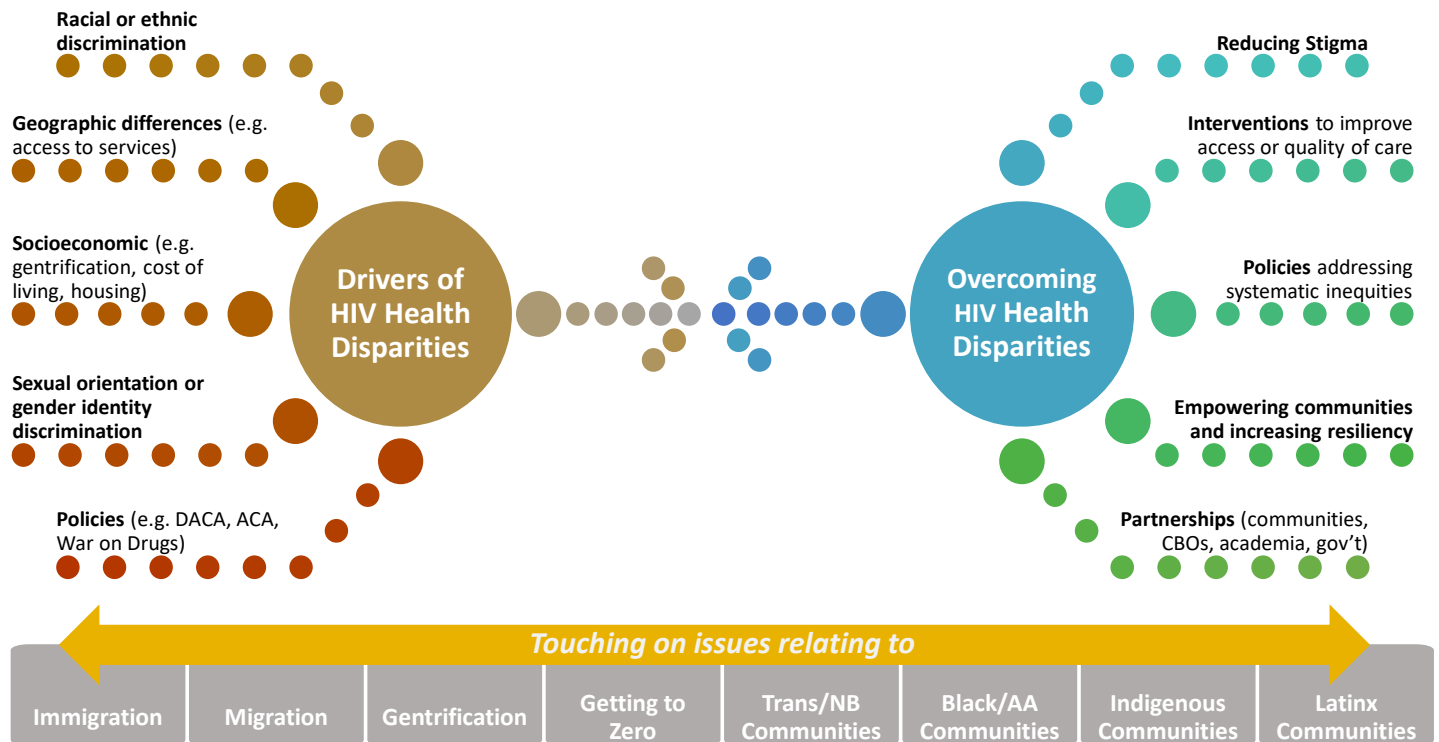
**Racial or ethnic discrimination**

**Geographic differences** (e.g. access to services)

**Socioeconomic** (e.g. gentrification, cost of living, housing)

**Sexual orientation or gender identity discrimination**

**Policies** (e.g. DACA, ACA, War on Drugs)

Drivers of HIV Health Disparities

Overcoming HIV Health Disparities

**Reducing Stigma**

**Interventions** to improve access or quality of care

**Policies** addressing systematic inequities

**Empowering communities and increasing resiliency**

**Partnerships** (communities, CBOs, academia, gov't)

*Touching on issues relating to*

| Immigration | Migration | Gentrification | Getting to Zero | Trans/NB Communities | Black/AA Communities | Indigenous Communities | Latinx Communities |